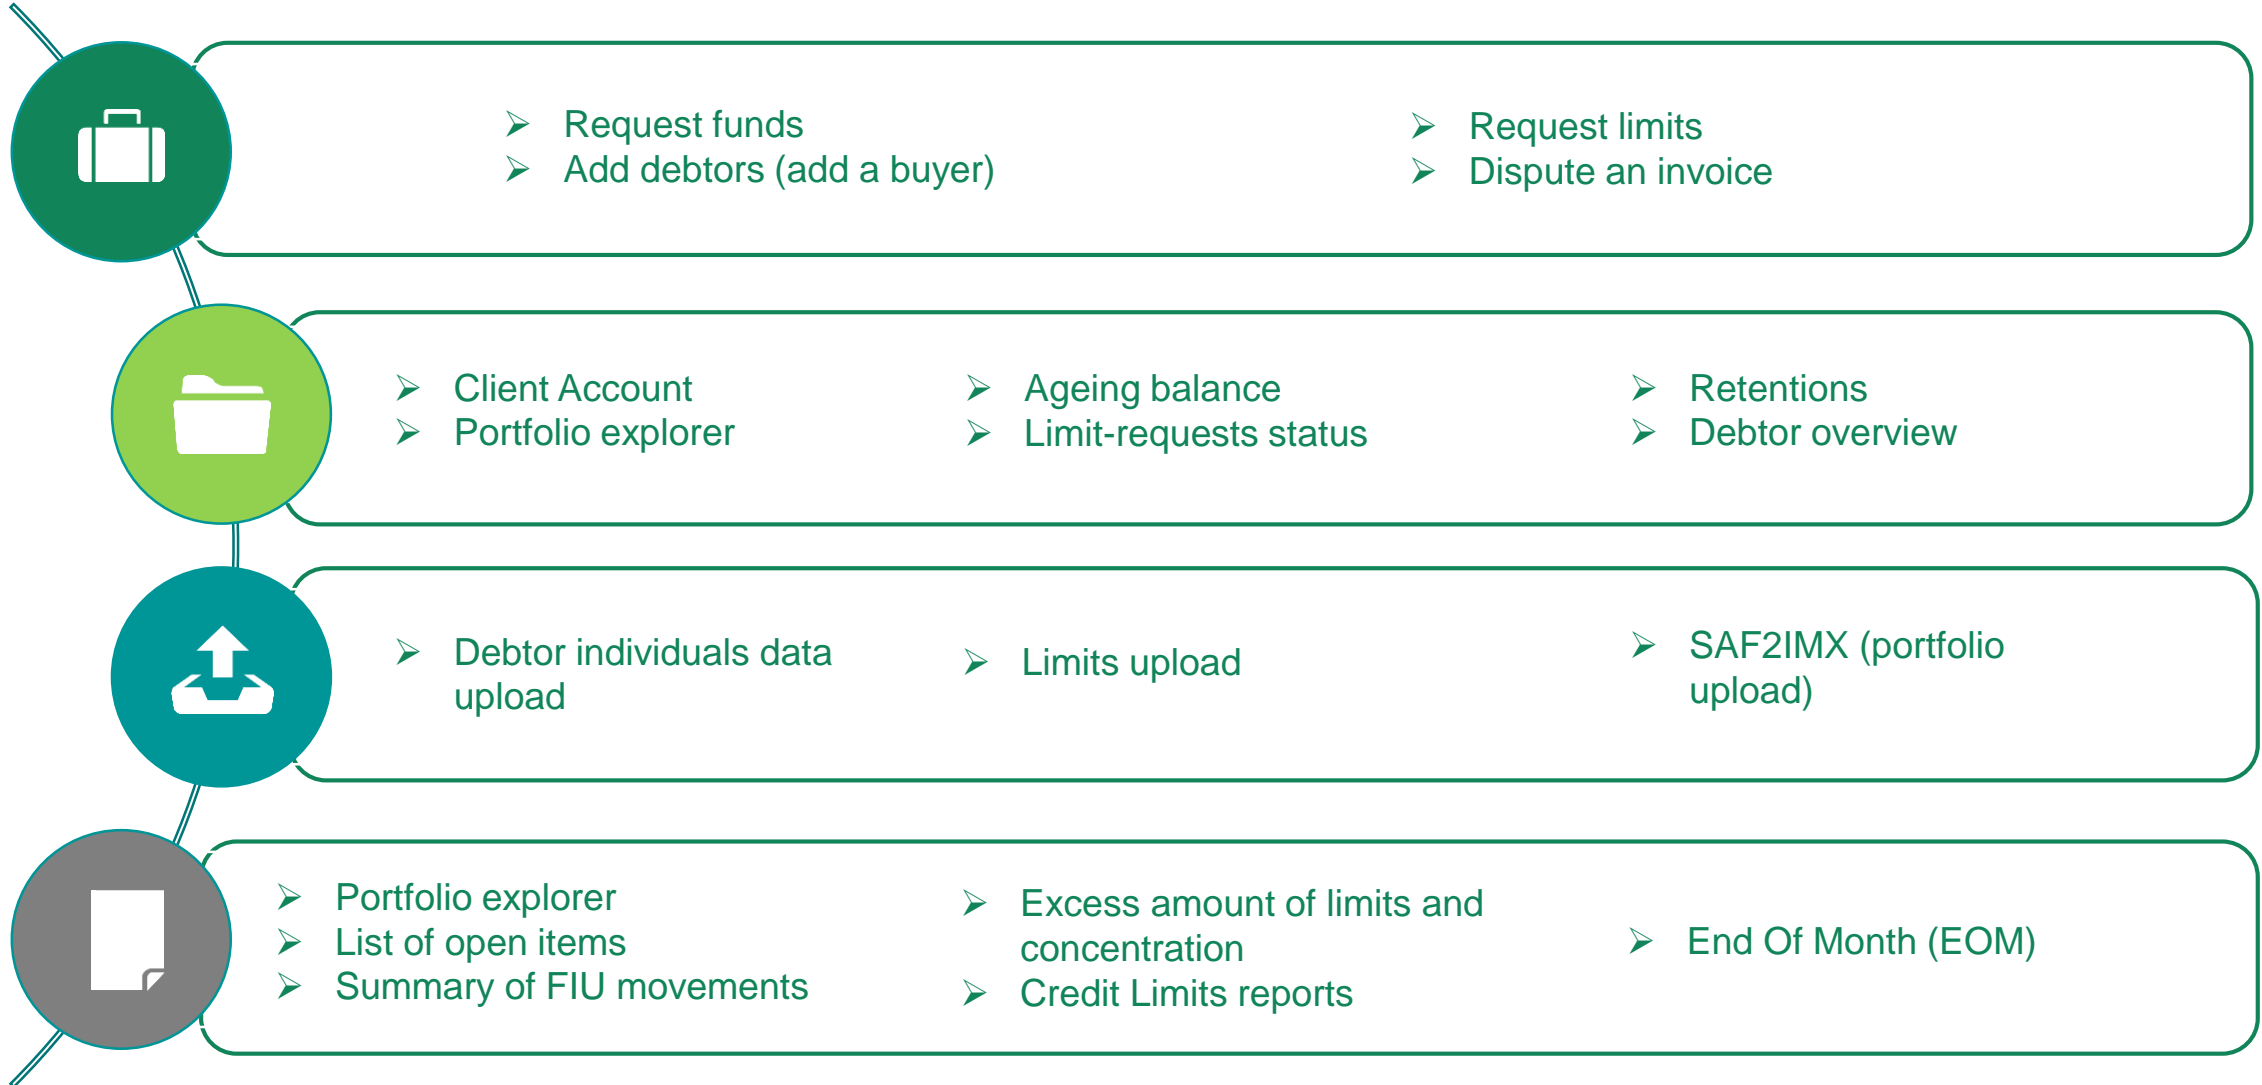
➢ Request funds
➢ Add debtors (add a buyer)

➢ Request limits
➢ Dispute an invoice

➢ Client Account
➢ Portfolio explorer

➢ Ageing balance
➢ Limit-requests status

➢ Retentions
➢ Debtor overview

➢ Debtor individuals data upload

➢ Limits upload

➢ SAF2IMX (portfolio upload)

➢ Portfolio explorer
➢ List of open items
➢ Summary of FIU movements

➢ Excess amount of limits and concentration
➢ Credit Limits reports

➢ End Of Month (EOM)